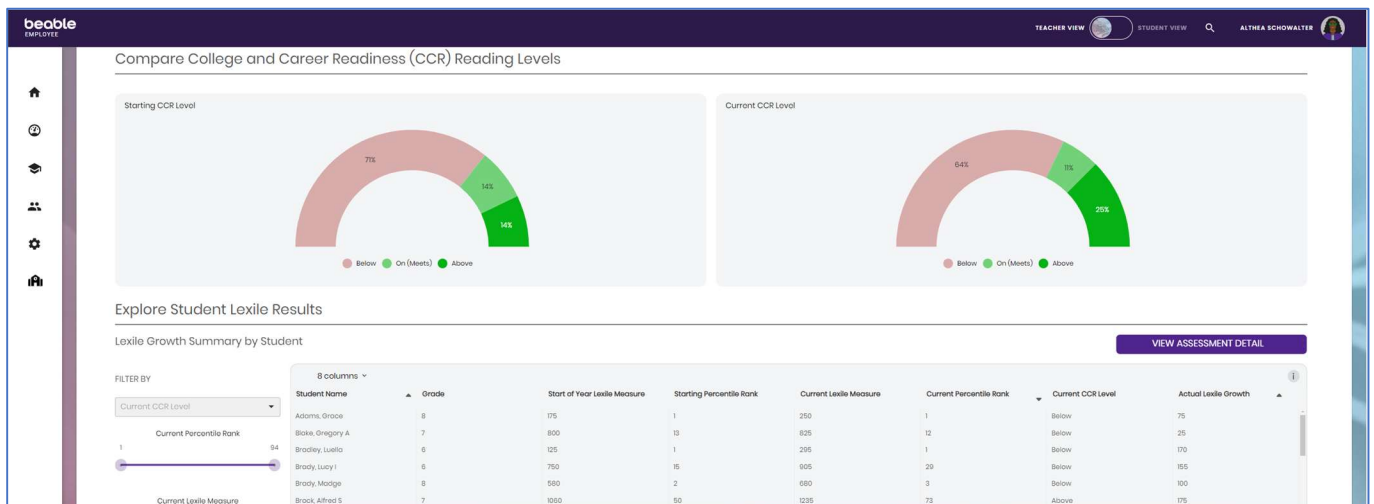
beable
EMPLOYEE

TEACHER VIEW STUDENT VIEW ALTHEA SCHOWALTER

Compare College and Career Readiness (CCR) Reading Levels

Starting CCR Level

71%
14%
14%

Below On (Meets) Above

Current CCR Level

64%
11%
25%

Below On (Meets) Above

Explore Student Lexile Results

Lexile Growth Summary by Student

VIEW ASSESSMENT DETAIL

FILTER BY

Current CCR Level

Current Percentile Rank

1 94

Current Lexile Measure

8 columns

| Student Name | Grade | Start of Year Lexile Measure | Starting Percentile Rank | Current Lexile Measure | Current Percentile Rank | Current CCR Level | Actual Lexile Growth |
|---|---|---|---|---|---|---|---|
| Adams, Grace | 8 | 175 | 1 | 250 | 1 | Below | 75 |
| Blake, Gregory A | 7 | 800 | 13 | 825 | 12 | Below | 25 |
| Bradley, Luella | 6 | 125 | 1 | 295 | 1 | Below | 170 |
| Brady, Lucy I | 6 | 750 | 15 | 905 | 29 | Below | 155 |
| Brady, Madge | 8 | 580 | 2 | 680 | 3 | Below | 100 |
| Brock, Alfred S | 7 | 1060 | 50 | 1235 | 73 | Above | 175 |